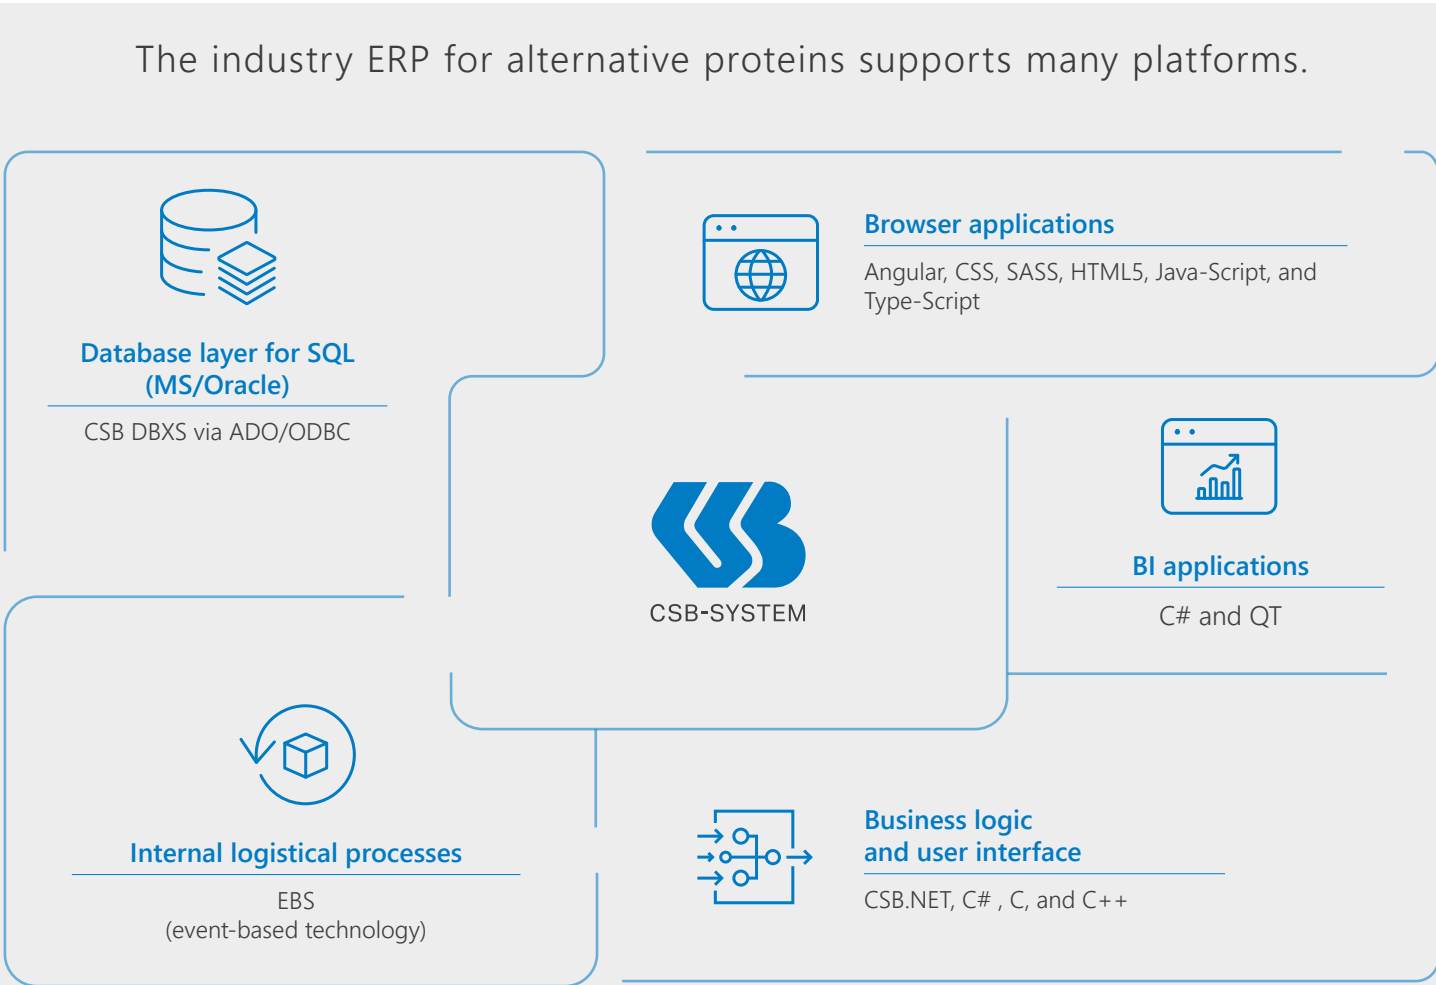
The industry ERP for alternative proteins supports many platforms.

Database layer for SQL (MS/Oracle)

CSB DBXS via ADO/ODBC

Browser applications

Angular, CSS, SASS, HTML5, Java-Script, and Type-Script

CSB-SYSTEM

BI applications

C# and QT

Internal logistical processes

EBS
(event-based technology)

Business logic and user interface

CSB.NET, C# , C, and C++